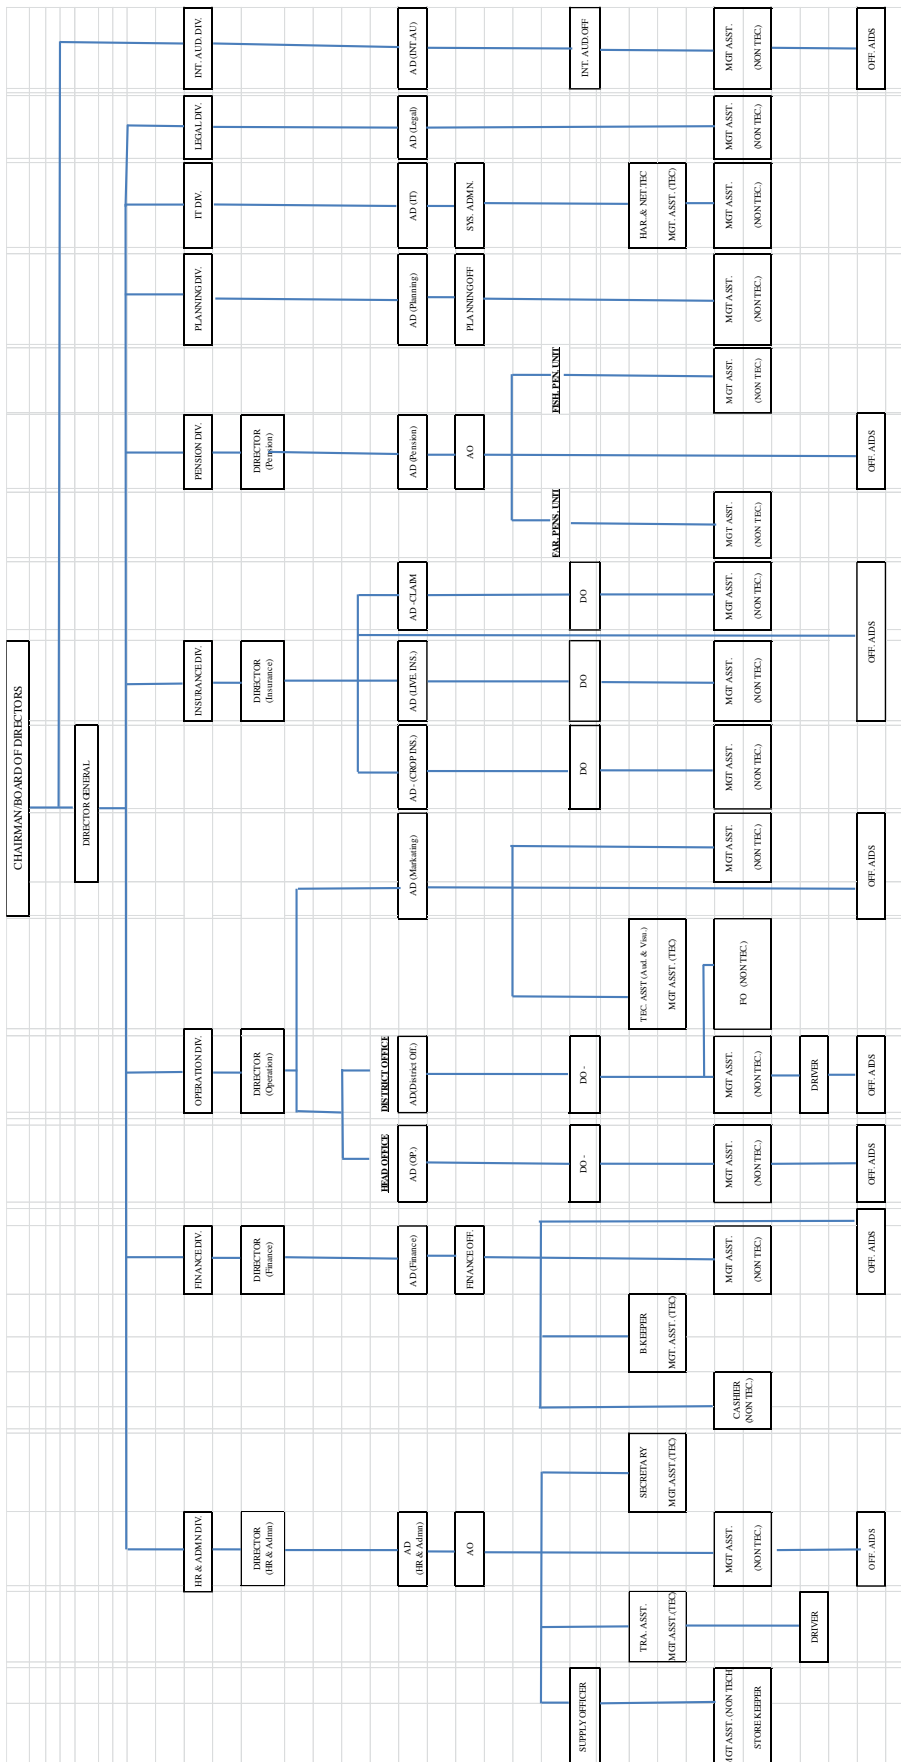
CHAIRMAN/BOARD OF DIRECTORS

DIRECTOR GENERAL

INT. AUD DIV.
AD (INT. AU)
INT. AUD.OFF
MGT ASST. (NON TEC)
OFF. AIDS

LEGAL DIV.
AD (Legal)
MGT ASST. (NON TEC)

IT DIV.
AD (IT)
SYS. ADMN.
HAR. & NET. TEC
MGT. ASST. (TEC)
MGT ASST. (NON TEC)

PLANNING DIV.
AD (Planning)
PLANNING OFF
MGT ASST. (NON TEC)

PENSION DIV.
DIRECTOR (Pension)
AD (Pension)
AO
FISH. PEN. UNIT
MGT ASST. (NON TEC)
OFF. AIDS
FAR. PENS. UNIT
MGT ASST. (NON TEC)

INSURANCE DIV.
DIRECTOR (Insurance)
AD -CLAIM
DO
MGT ASST. (NON TEC)
AD (LIVE. INS.)
DO
MGT ASST. (NON TEC)
AD - (CROP INS.)
DO
MGT ASST. (NON TEC)
OFF. AIDS

AD (Marketing)
MGT ASST. (NON TEC)
OFF. AIDS
TEC. ASST (Aud. & Visu.)
MGT ASST. (TEC)
FO (NON TEC)

OPERATION DIV.
DIRECTOR (Operation)
DISTRICT OFFICE
AD(District Off.)
DO -
MGT ASST. (NON TEC)
DRIVER
OFF. AIDS
HEAD OFFICE
AD (OP.)
DO -
MGT ASST. (NON TEC)
OFF. AIDS

FINANCE DIV.
DIRECTOR (Finance)
A.D (Finance)
FINANCE OFF.
MGT ASST. (NON TEC)
OFF. AIDS
B.KEEPER
MGT. ASST. (TEC)
CASHIER (NON TEC)

HR & ADMN DIV.
DIRECTOR (HR & Admn)
AD (HR & Admn)
AO
SECRETARY
MGT ASST. (TEC)
MGT ASST. (NON TEC)
OFF. AIDS
TRA. ASST.
MGT ASST. (TEC)
DRIVER
SUPPLY OFFICER
MGT ASST. (NON TECH
STORE KEEPER